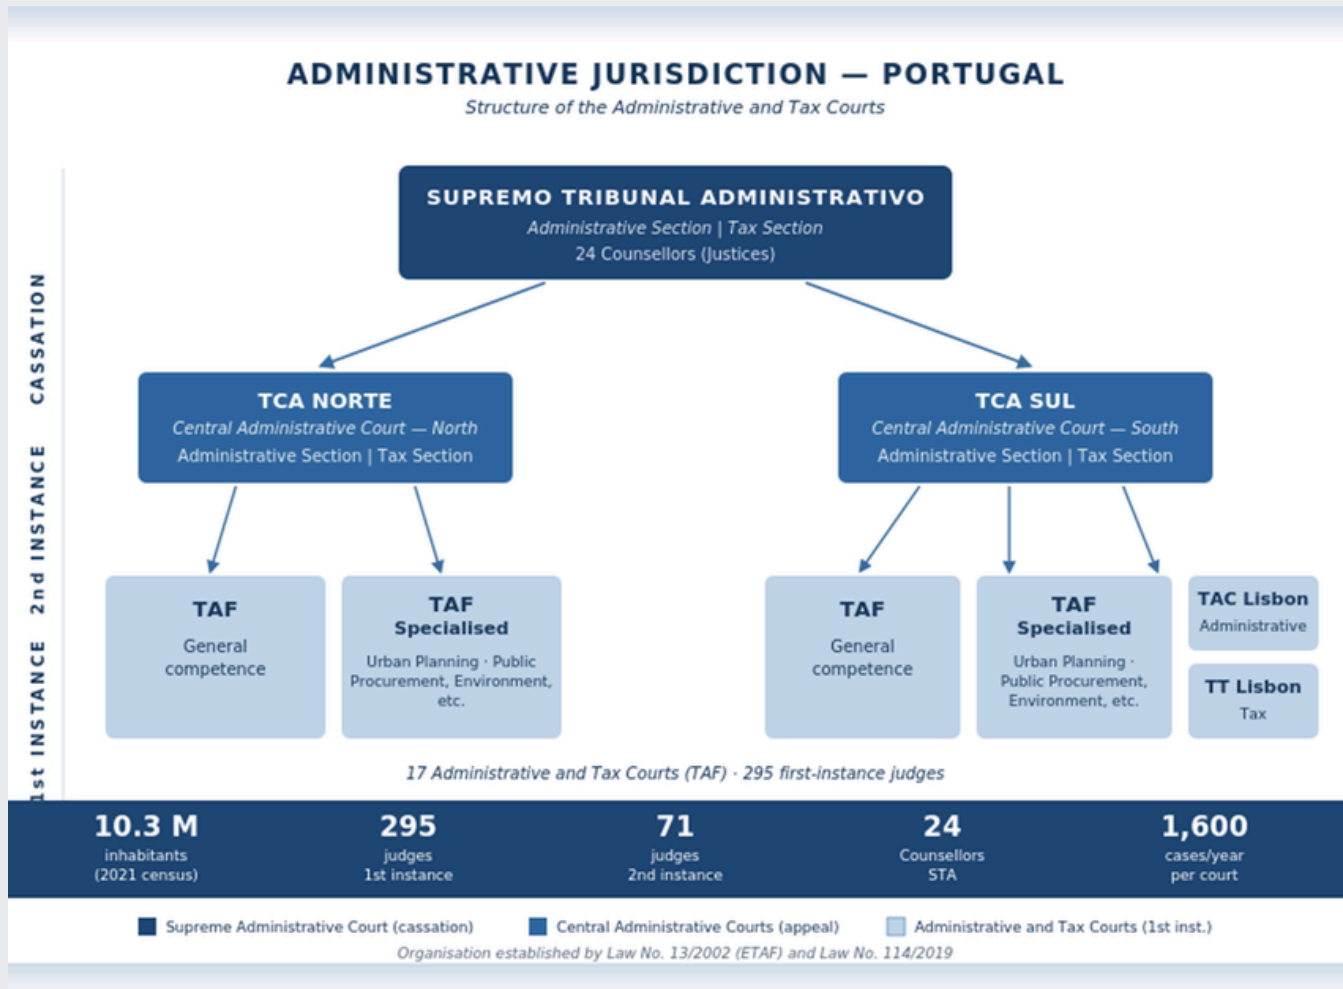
ADMINISTRATIVE JURISDICTION — PORTUGAL
Structure of the Administrative and Tax Courts

CASSATION

2nd INSTANCE

1st INSTANCE

SUPREMO TRIBUNAL ADMINISTRATIVO
Administrative Section | Tax Section
24 Counsellors (Justices)

TCA NORTE
Central Administrative Court — North
Administrative Section | Tax Section

TCA SUL
Central Administrative Court — South
Administrative Section | Tax Section

TAF
General competence

TAF
Specialised
Urban Planning · Public Procurement, Environment, etc.

TAF
General competence

TAF
Specialised
Urban Planning · Public Procurement, Environment, etc.

TAC Lisbon
Administrative

TT Lisbon
Tax

17 Administrative and Tax Courts (TAF) · 295 first-instance judges

10.3 M
inhabitants
(2021 census)

295
judges
1st instance

71
judges
2nd instance

24
Counsellors
STA

1,600
cases/year
per court

Supreme Administrative Court (cassation)
Central Administrative Courts (appeal)
Administrative and Tax Courts (1st inst.)
Organisation established by Law No. 13/2002 (ETAF) and Law No. 114/2019